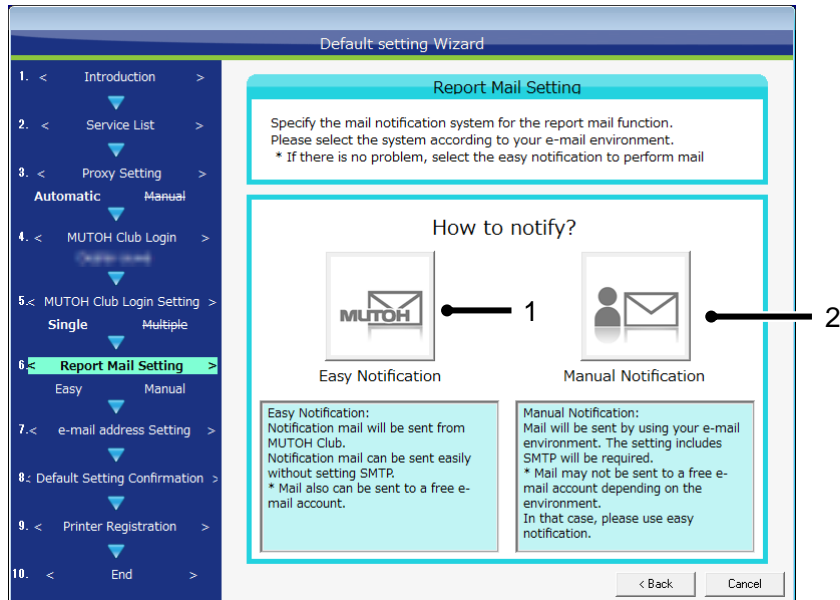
Default setting Wizard

1. < Introduction >

2. < Service List >

3. < Proxy Setting >
Automatic Manual

4. < MUTOH Club Login >
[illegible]

5. < MUTOH Club Login Setting >
Single Multiple

6. < Report Mail Setting >
Easy Manual

7. < e-mail address Setting >

8. < Default Setting Confirmation >

9. < Printer Registration >

10. < End >

Report Mail Setting

Specify the mail notification system for the report mail function.
Please select the system according to your e-mail environment.
* If there is no problem, select the easy notification to perform mail

How to notify?

MUTOH

1

2

Easy Notification

Manual Notification

Easy Notification:
Notification mail will be sent from MUTOH Club.
Notification mail can be sent easily without setting SMTP.
* Mail also can be sent to a free e-mail account.

Manual Notification:
Mail will be sent by using your e-mail environment. The setting includes SMTP will be required.
* Mail may not be sent to a free e-mail account depending on the environment.
In that case, please use easy notification.

< Back

Cancel